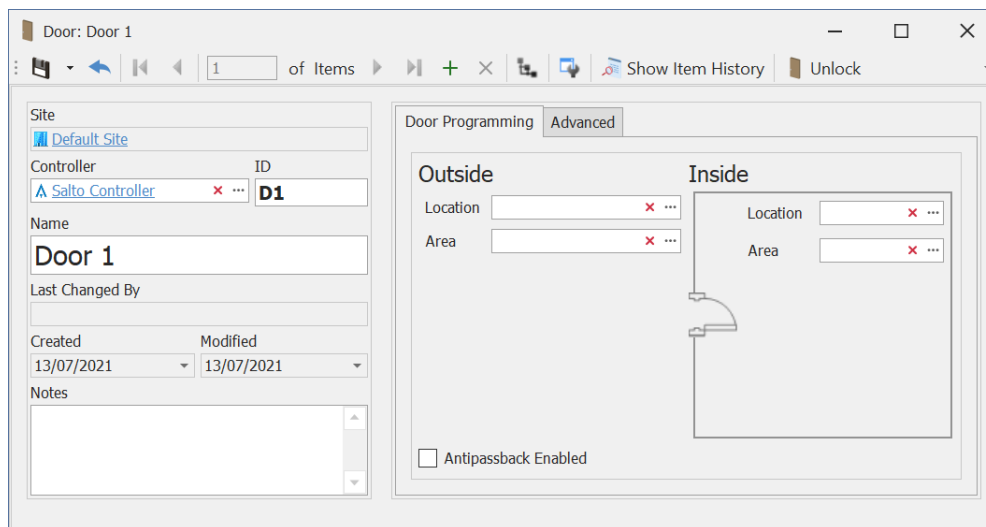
Door: Door 1

1 of Items

Show Item History

Unlock

Site

Default Site

Controller

ID

Salto Controller

D1

Name

Door 1

Last Changed By

Created

Modified

13/07/2021

13/07/2021

Notes

Door Programming

Advanced

Outside

Location

Area

Inside

Location

Area

Antipassback Enabled